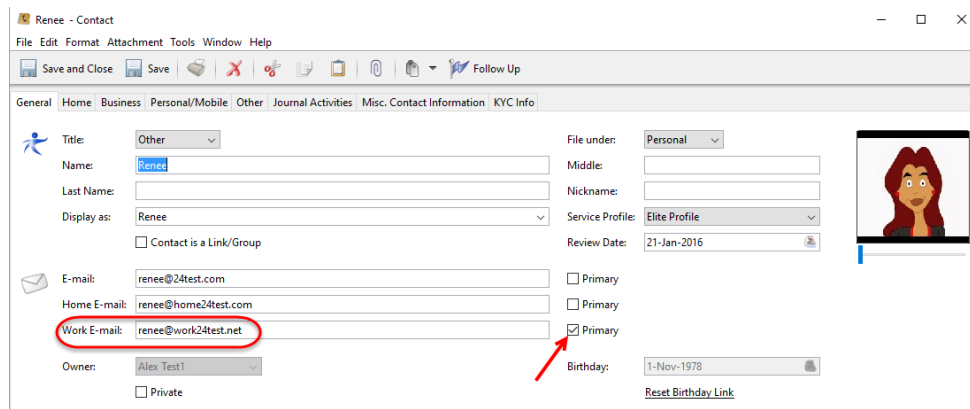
Renee - Contact

File Edit Format Attachment Tools Window Help

Save and Close Save Follow Up

General Home Business Personal/Mobile Other Journal Activities Misc. Contact Information KYC Info

Title: Other
Name: Renee
Last Name:
Display as: Renee
Contact is a Link/Group

File under: Personal
Middle:
Nickname:
Service Profile: Elite Profile
Review Date: 21-Jan-2016

E-mail: renee@24test.com
Primary
Home E-mail: renee@home24test.com
Primary
Work E-mail: renee@work24test.net
Primary

Owner: Alex Test1
Private

Birthday: 1-Nov-1978
Reset Birthday Link